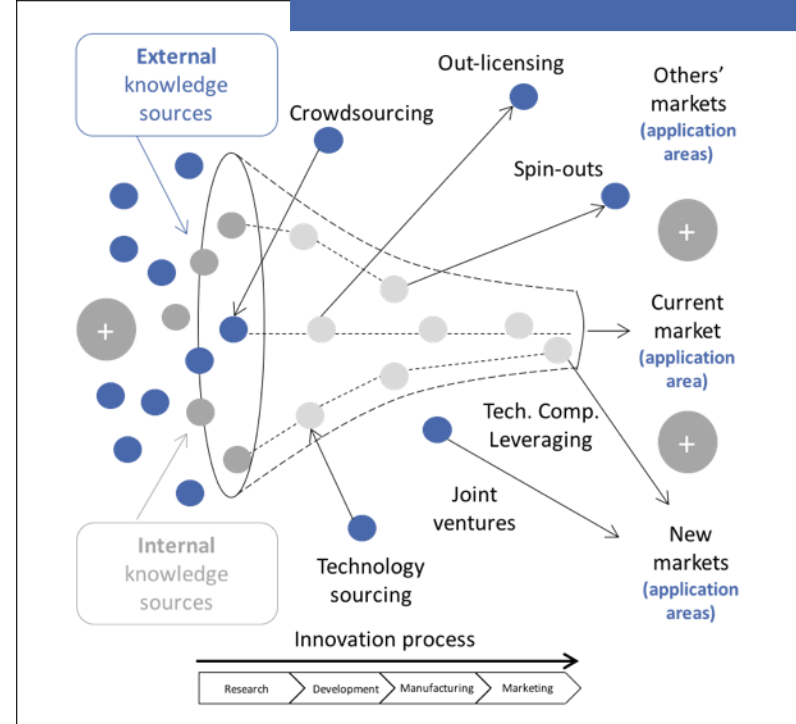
External knowledge sources

Crowdsourcing

Out-licensing

Others' markets (application areas)

Spin-outs

+

+

Current market (application area)

Tech. Comp. Leveraging

+

Joint ventures

New markets (application areas)

Internal knowledge sources

Technology sourcing

Innovation process

Research

Development

Manufacturing

Marketing